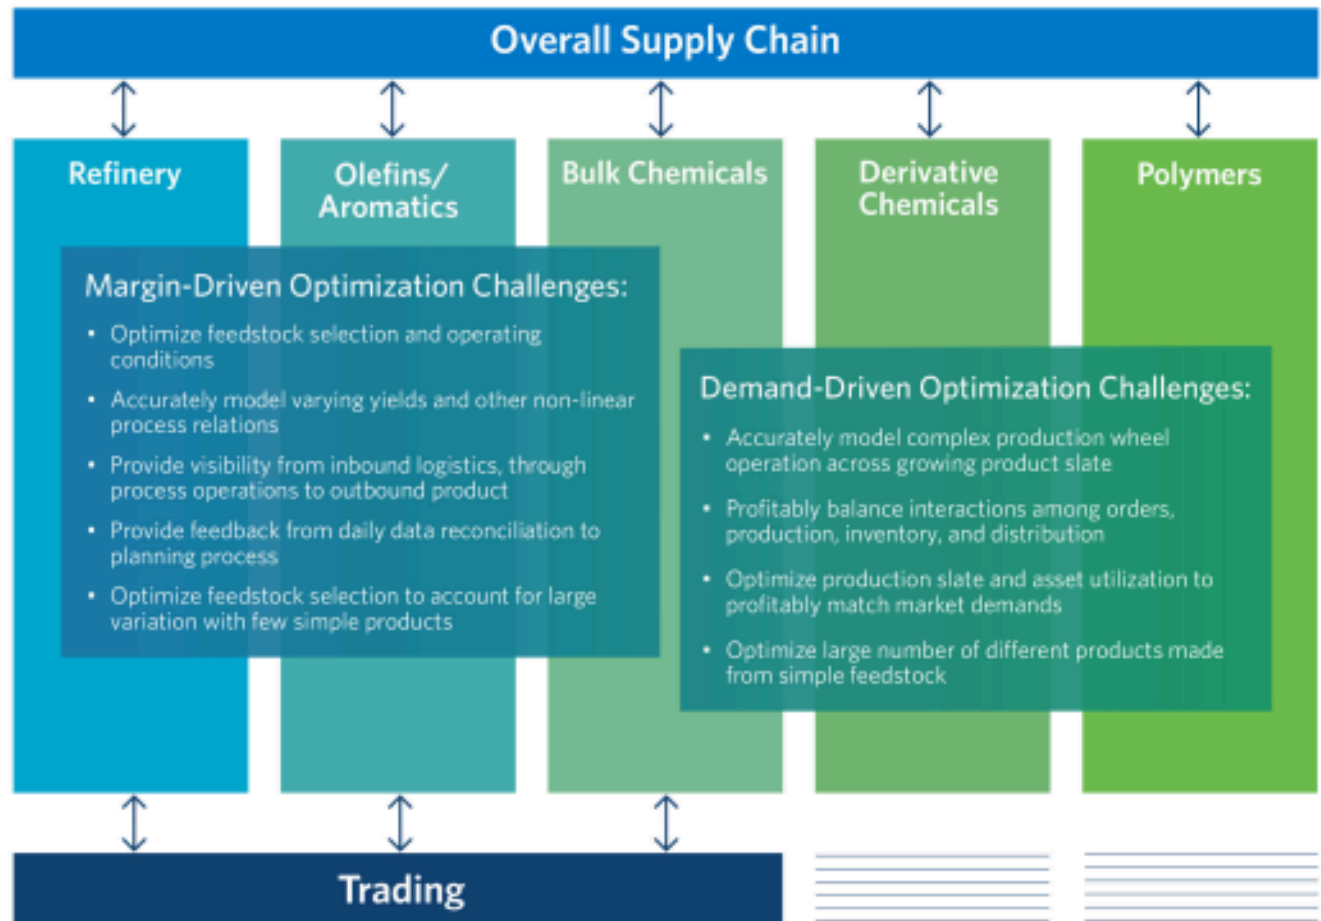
Overall Supply Chain

Refinery

Olefins/ Aromatics

Bulk Chemicals

Derivative Chemicals

Polymers

Margin-Driven Optimization Challenges:

- Optimize feedstock selection and operating conditions
- Accurately model varying yields and other non-linear process relations
- Provide visibility from inbound logistics, through process operations to outbound product
- Provide feedback from daily data reconciliation to planning process
- Optimize feedstock selection to account for large variation with few simple products

Demand-Driven Optimization Challenges:

- Accurately model complex production wheel operation across growing product slate
- Profitably balance interactions among orders, production, inventory, and distribution
- Optimize production slate and asset utilization to profitably match market demands
- Optimize large number of different products made from simple feedstock

Trading